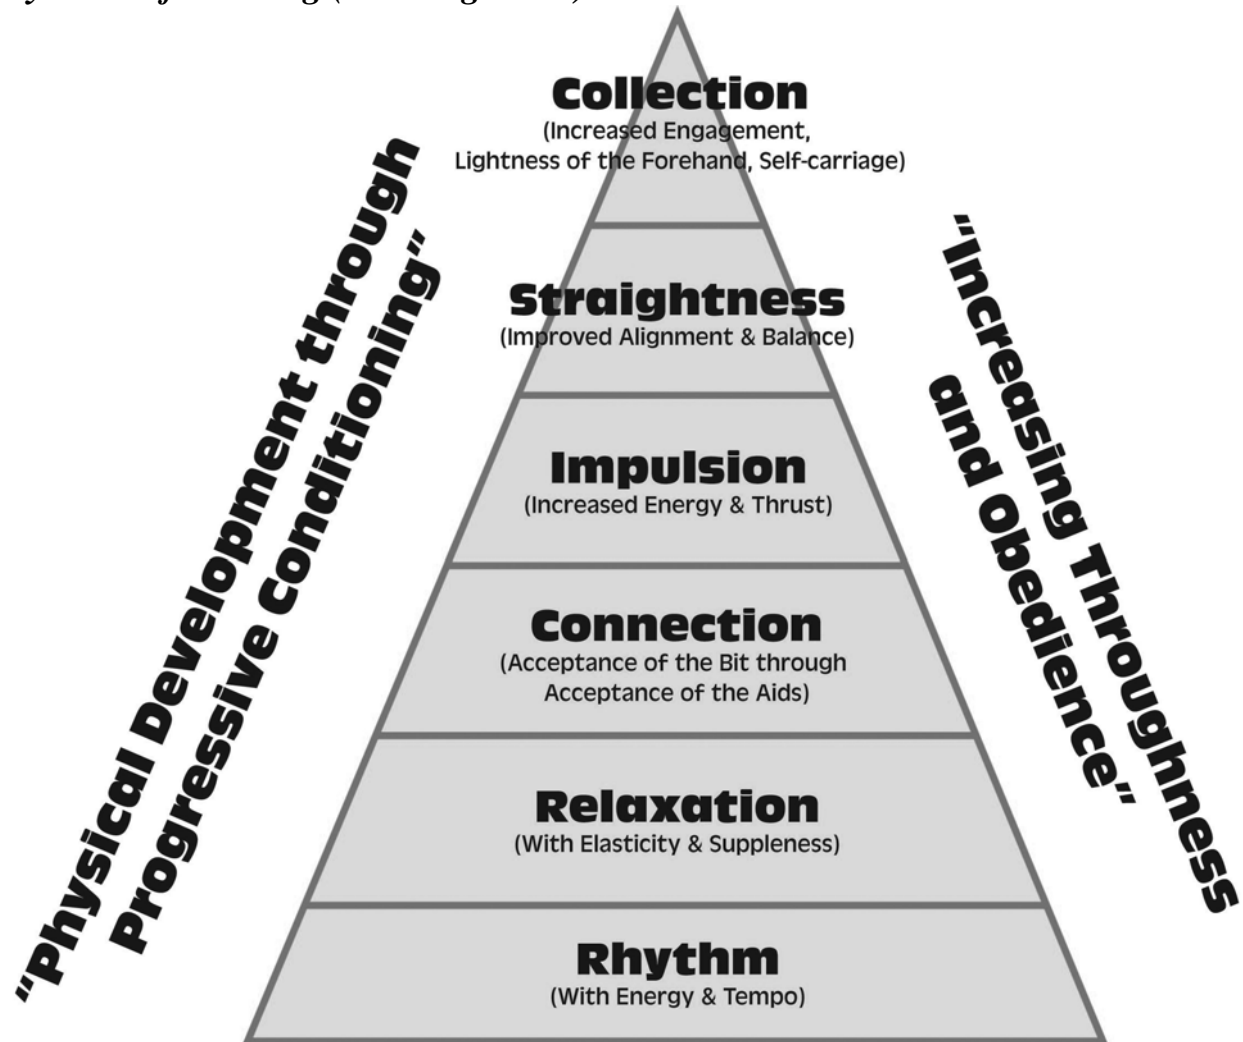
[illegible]

"Physical Development through Progressive Conditioning"

Collection
(Increased Engagement, Lightness of the Forehand, Self-carriage)

Straightness
(Improved Alignment & Balance)

Impulsion
(Increased Energy & Thrust)

Connection
(Acceptance of the Bit through Acceptance of the Aids)

Relaxation
(With Elasticity & Suppleness)

Rhythm
(With Energy & Tempo)

"Increasing Throughness and Obedience"